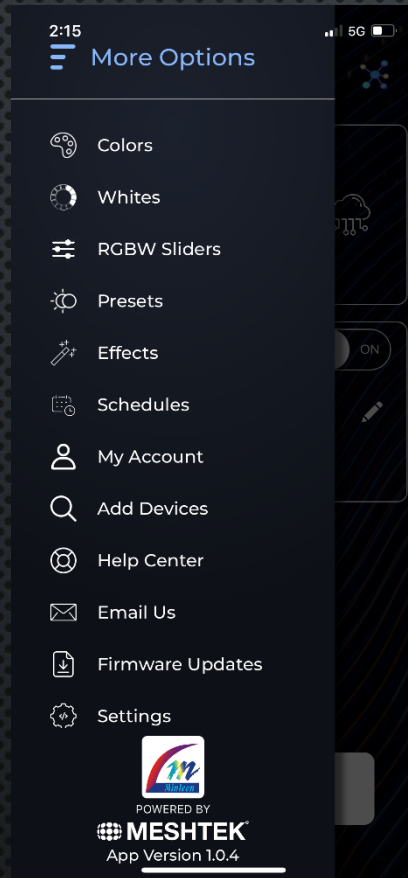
2:15

5G

More Options

Colors

Whites

RGBW Sliders

Presets

Effects

Schedules

My Account

Add Devices

Help Center

Email Us

Firmware Updates

Settings

ON

Minleon

POWERED BY

MESHTEK

App Version 1.0.4